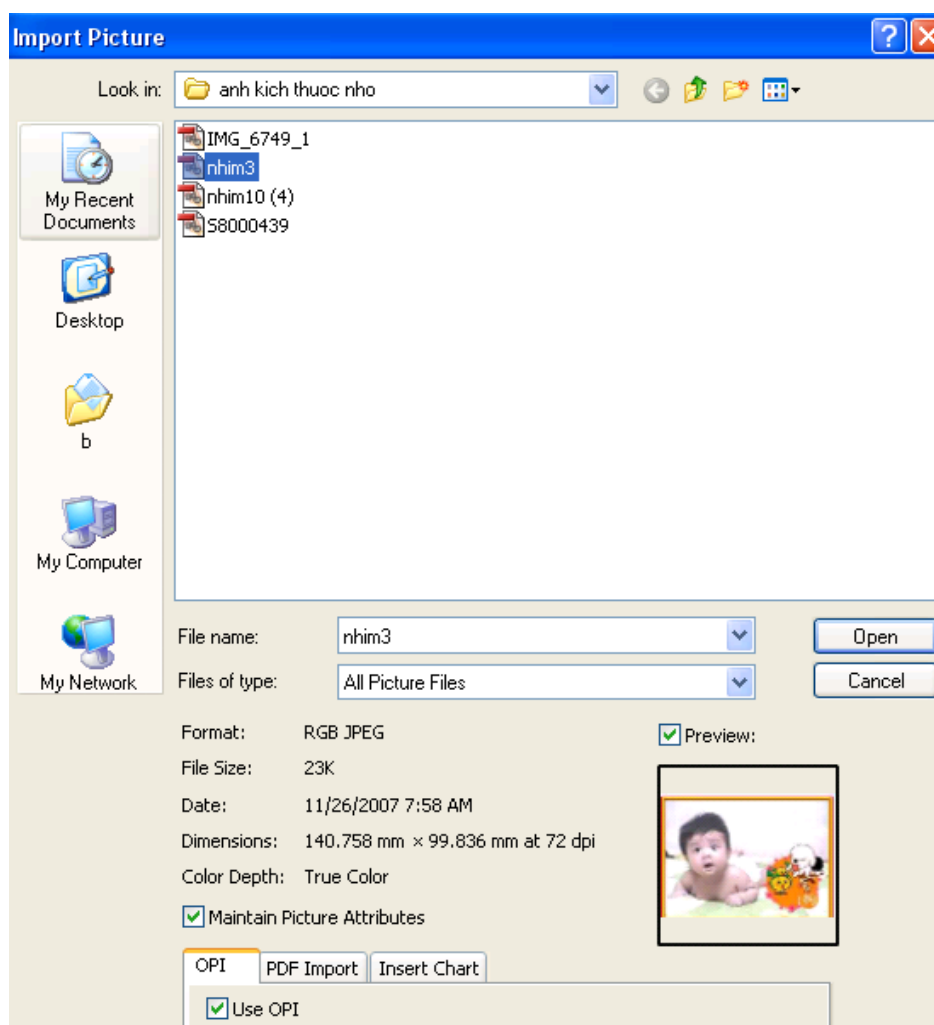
Import Picture

Look in: anh kich thuoc nho

My Recent Documents

Desktop

b

My Computer

My Network

IMG_6749_1
nhim3
nhim10 (4)
S8000439

File name: nhim3

Files of type: All Picture Files

Open

Cancel

Format: RGB JPEG

File Size: 23K

Date: 11/26/2007 7:58 AM

Dimensions: 140.758 mm × 99.836 mm at 72 dpi

Color Depth: True Color

Maintain Picture Attributes

Preview:

OPI | PDF Import | Insert Chart

Use OPI